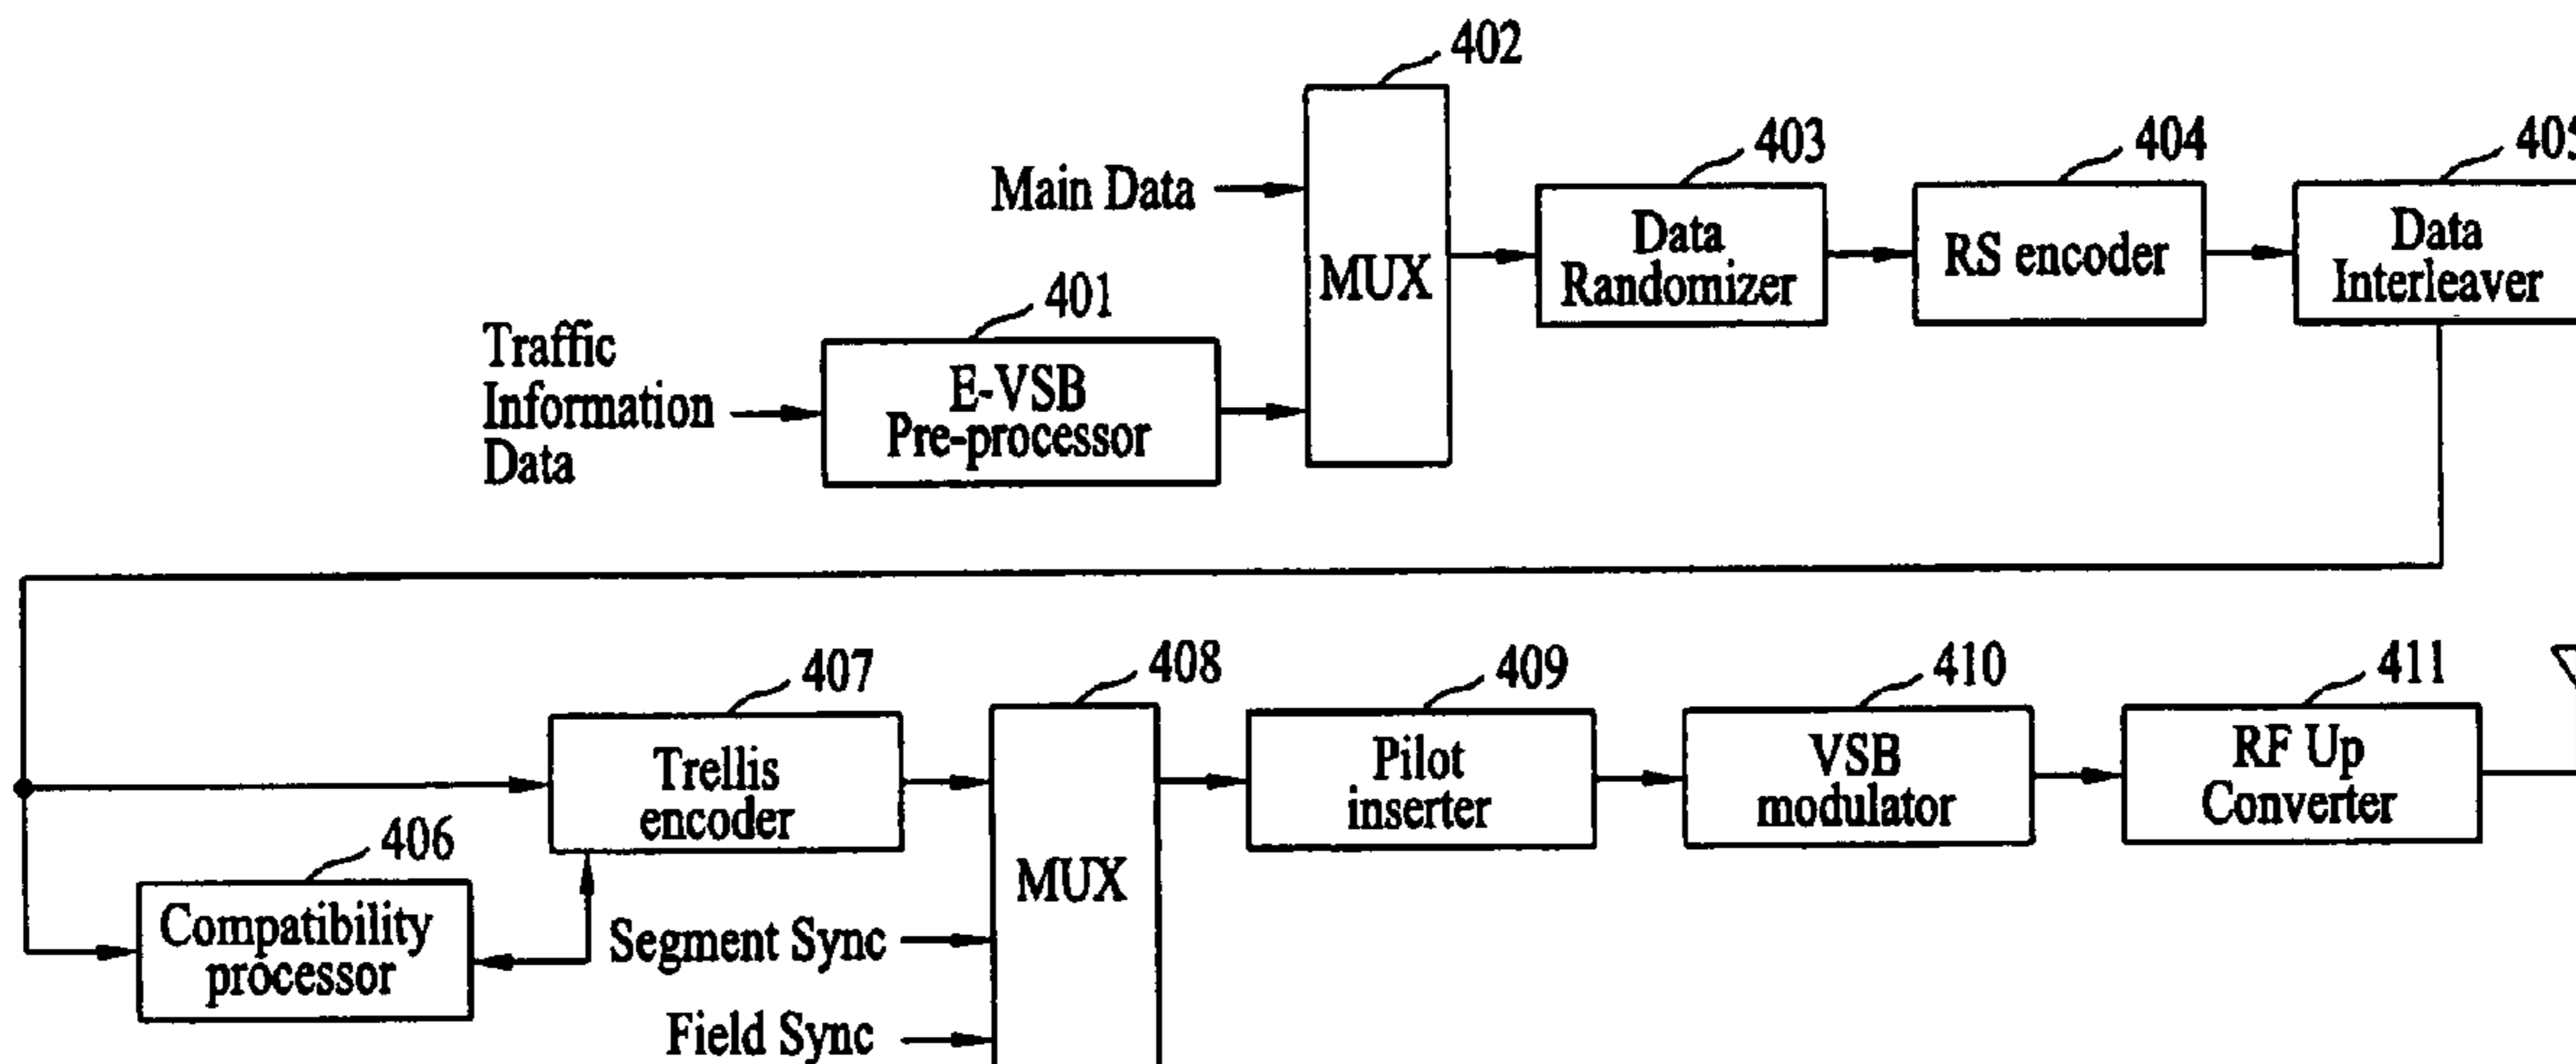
402

Main Data

MUX

403

Data Randomizer

404

RS encoder

40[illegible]

Data Interleaver

401

Traffic Information Data

E-VSB Pre-processor

407

Trellis encoder

408

MUX

409

Pilot inserter

410

VSB modulator

411

RF Up Converter

406

Compatibility processor

Segment Sync

Field Sync